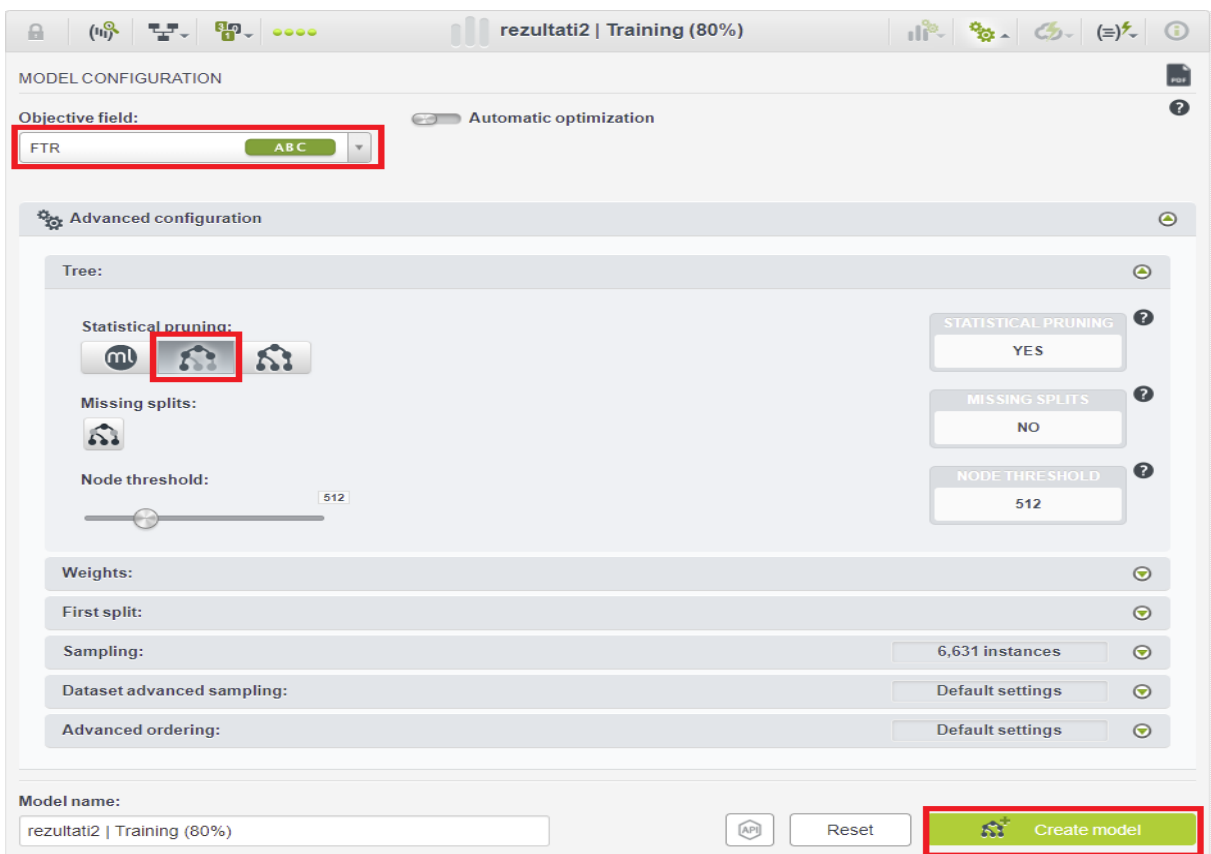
rezultati2 | Training (80%)

MODEL CONFIGURATION

Objective field:

FTR ABC

Automatic optimization

Advanced configuration

Tree:

Statistical pruning:

STATISTICAL PRUNING
YES

Missing splits:

MISSING SPLITS
NO

Node threshold:

512

NODE THRESHOLD
512

Weights:

First split:

Sampling: 6,631 instances

Dataset advanced sampling: Default settings

Advanced ordering: Default settings

Model name:

rezultati2 | Training (80%)

API

Reset

Create model